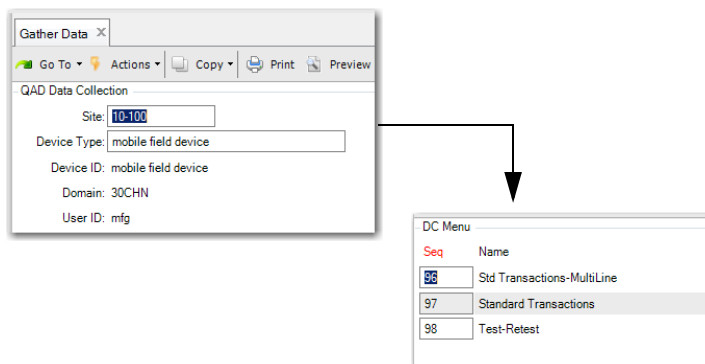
Gather Data ✕

Go To ▾ Actions ▾ Copy ▾ Print Preview

QAD Data Collection

Site: 10-100

Device Type: mobile field device

Device ID: mobile field device

Domain: 30CHN

User ID: mfg

DC Menu

| Seq | Name |
|---|---|
| 96 | Std Transactions-MultiLine |
| 97 | Standard Transactions |
| 98 | Test-Retest |